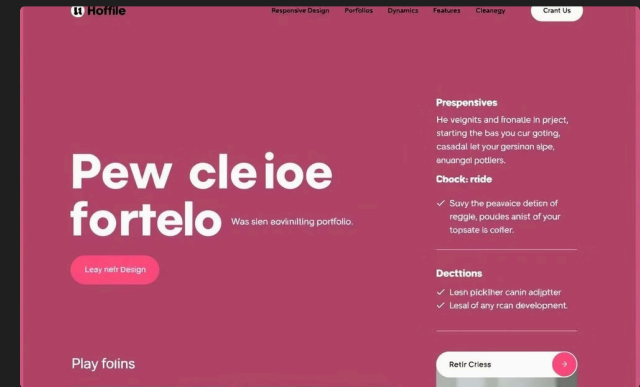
Hoffile

Responsive Design Portfolios Dynamics Features Cleanegy

Crant Us

Pew cleioe fortelo

Was sien aovinilting portfolio.

Leay nefr Design

Play foiins

Prespensives

He veignits and fronatle in prject, starting the bas you cur goting, casadal let your gersinon sipe, enuangel potllers.

Chock: ride

✓ Suvy the peavaice detion of reggle, poudes anist of your topsate is cofler.

Decttions

✓ Lesn picklher canin adjptter
✓ Lesal of any rcan development.

Retir Crless